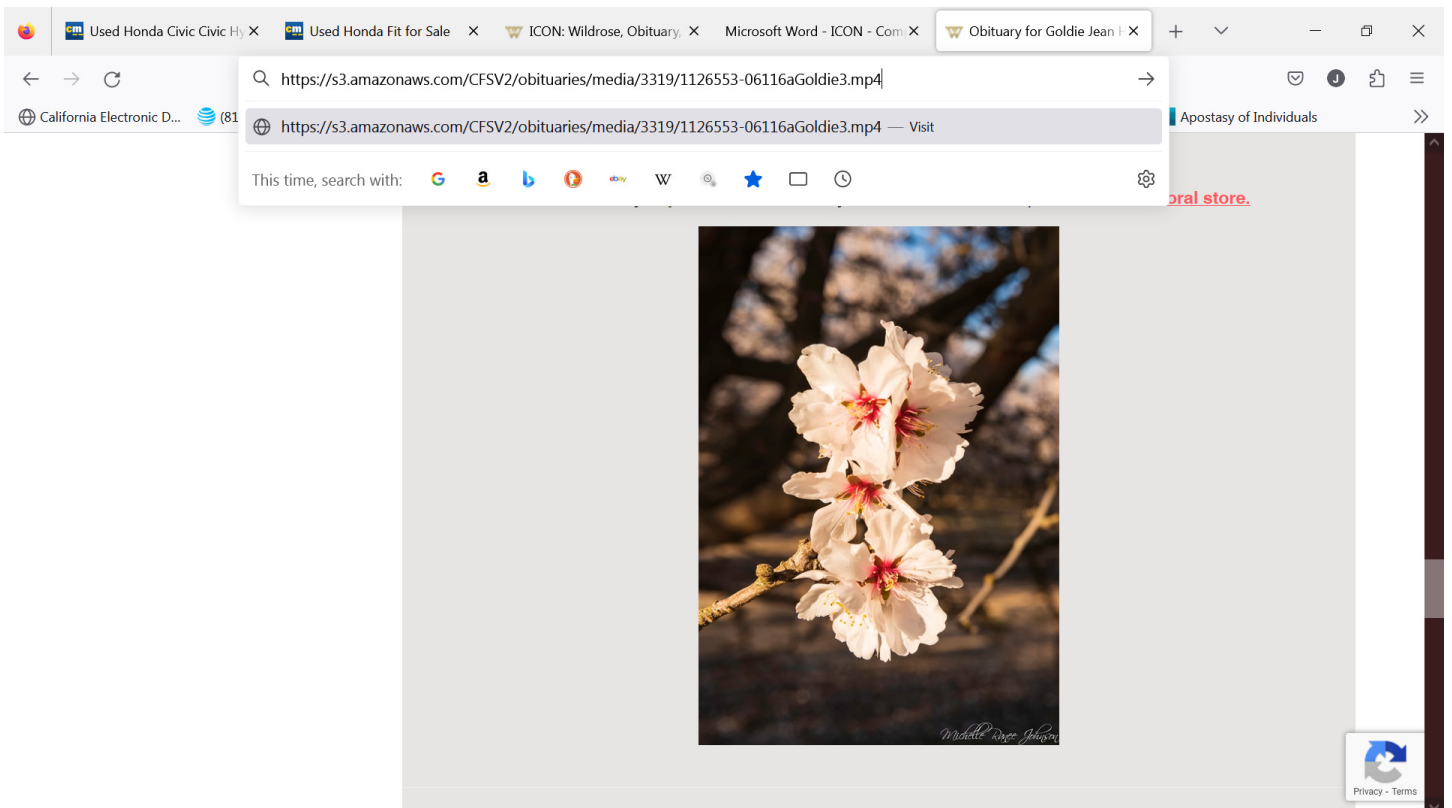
Used Honda Civic Civic Hy
Used Honda Fit for Sale
ICON: Wildrose, Obituary,
Microsoft Word - ICON - Com
Obituary for Goldie Jean

https://s3.amazonaws.com/CFSV2/obituaries/media/3319/1126553-06116aGoldie3.mp4

California Electronic D...
(81
https://s3.amazonaws.com/CFSV2/obituaries/media/3319/1126553-06116aGoldie3.mp4 — Visit
Apostasy of Individuals

This time, search with:

oral store.

Michelle Renee Johnson

Privacy - Terms